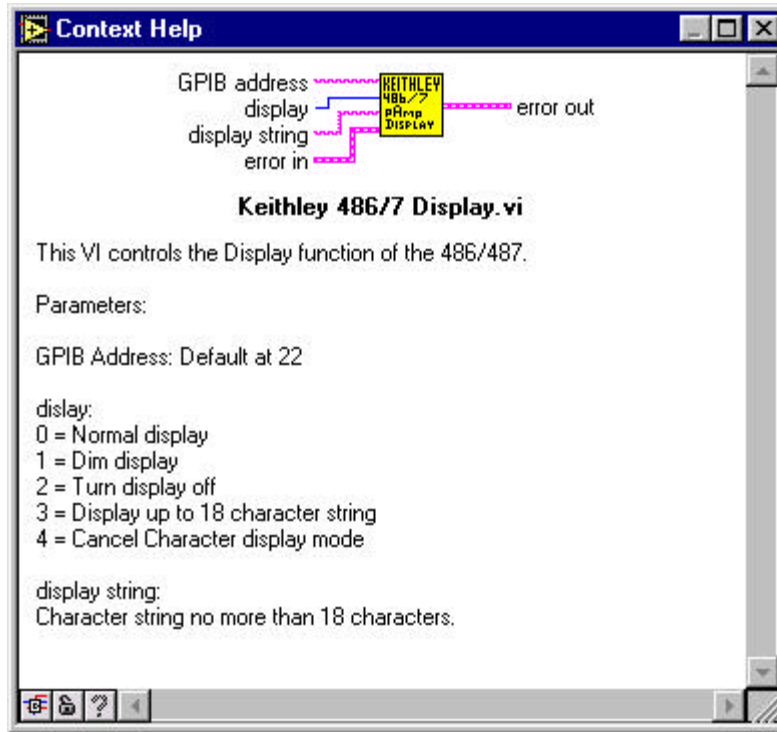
Context Help

GPIB address
display
display string
error in
KEITHLEY 486/7 pAmp DISPLAY
error out

Keithley 486/7 Display.vi

This VI controls the Display function of the 486/487.

Parameters:

GPIB Address: Default at 22

dislay:
0 = Normal display
1 = Dim display
2 = Turn display off
3 = Display up to 18 character string
4 = Cancel Character display mode

display string:
Character string no more than 18 characters.

?